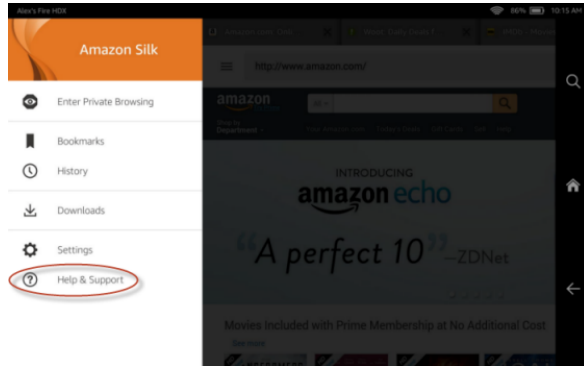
Alex's Fire HDX
86% 10:15 AM

Amazon Silk

Enter Private Browsing

Bookmarks

History

Downloads

Settings

Help & Support

http://www.amazon.com/

amazon

Shop by Department

INTRODUCING

amazon echo

"A perfect 10" —ZDNet

Movies Included with Prime Membership at No Additional Cost

See more